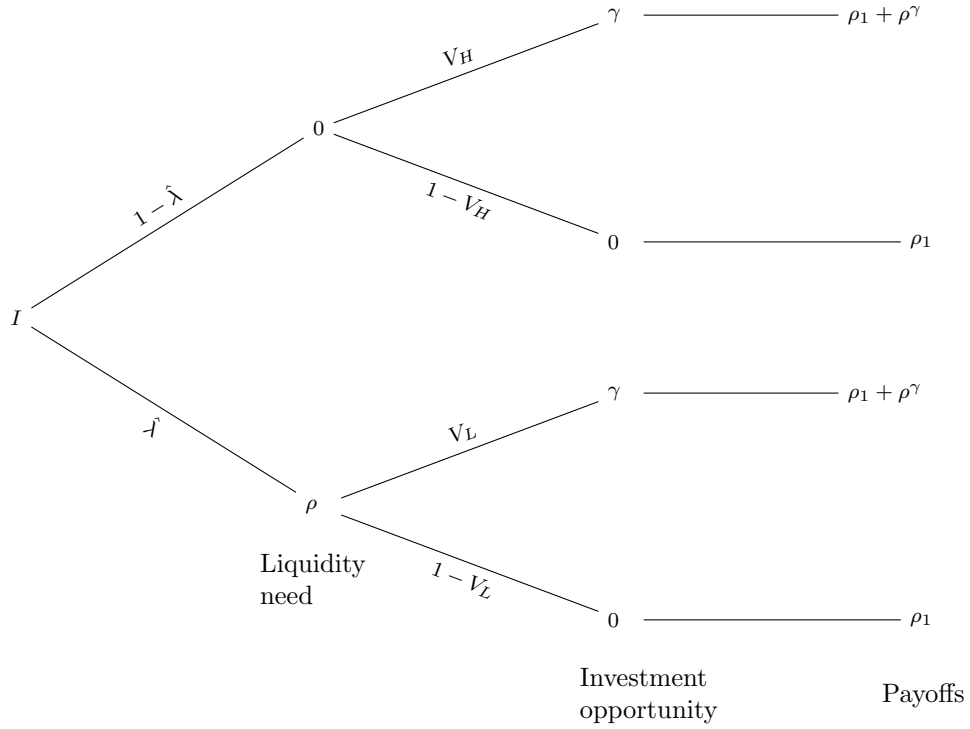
$\gamma$ $\rho_1 + \rho^\gamma$

$V_H$

$0$

$1 - \hat{\lambda}$

$1 - V_H$

$0$ $\rho_1$

$I$

$\gamma$ $\rho_1 + \rho^\gamma$

$\hat{\lambda}$

$V_L$

$\rho$

Liquidity need

$1 - V_L$

$0$ $\rho_1$

Investment opportunity

Payoffs